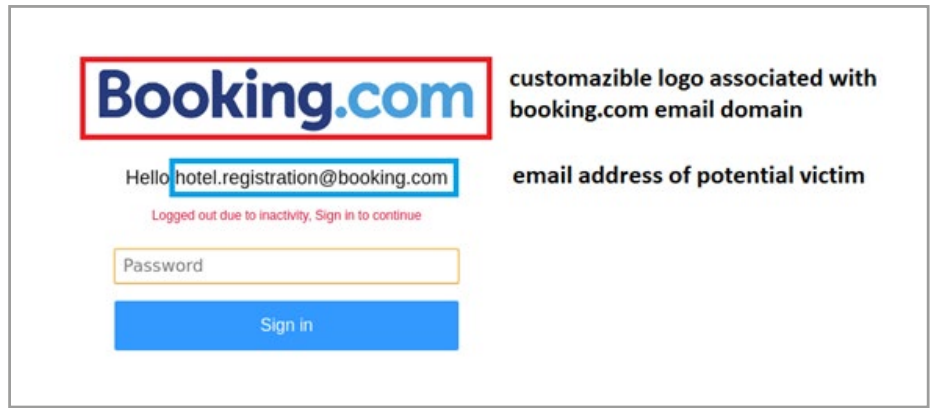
Booking.com

customazible logo associated with booking.com email domain

Hello hotel.registration@booking.com

email address of potential victim

Logged out due to inactivity, Sign in to continue

Password

Sign in